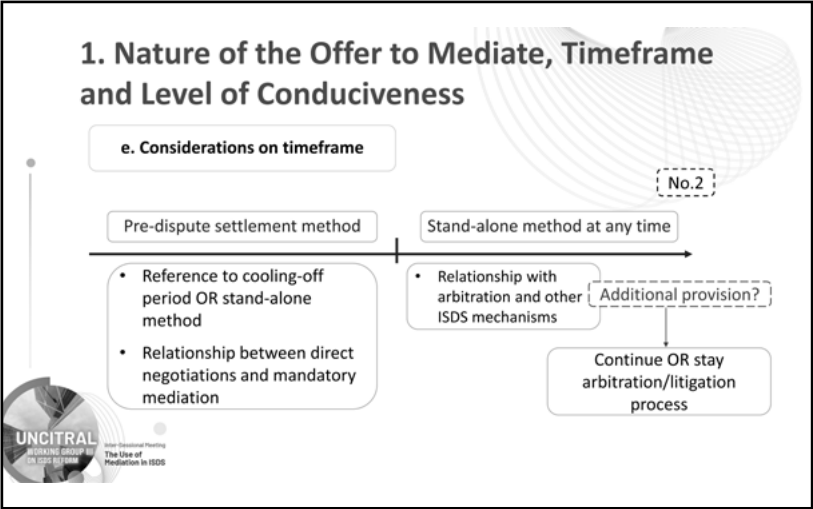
1. Nature of the Offer to Mediate, Timeframe and Level of Conduciveness

e. Considerations on timeframe

No.2

Pre-dispute settlement method

Stand-alone method at any time

• Reference to cooling-off period OR stand-alone method

• Relationship between direct negotiations and mandatory mediation

• Relationship with arbitration and other ISDS mechanisms

Additional provision?

Continue OR stay arbitration/litigation process

UNCITRAL WORKING GROUP III ON ISDS REFORM

Inter-Sessional Meeting
The Use of Mediation in ISDS